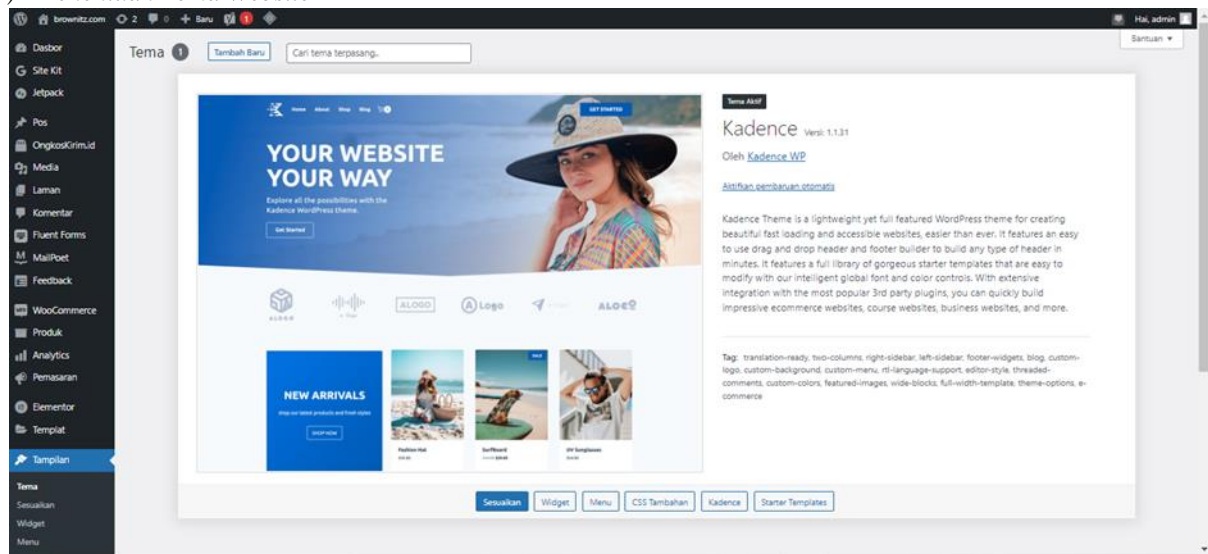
brownitz.com 2 0 + Baru 1

Hai, admin

Bantuan ▾

Dasbor
Site Kit
Jetpack
Pos
OngkosKirim.id
Media
Laman
Komentar
Fluent Forms
MailPoet
Feedback
WooCommerce
Produk
Analytics
Pemasaran
Elementor
Templat
Tampilan
Tema
Sesuaikan
Widget
Menu

Tema 1 Tambah Baru Cari tema terpasang...

Home About Shop Blog GET STARTED

YOUR WEBSITE YOUR WAY

Explore all the possibilities with the Kadence WordPress theme.

Get Started

ALOGO ALOGO Logo ALOE

NEW ARRIVALS

SHOP NOW

SALE

Fashion Hat

Surfboard

UV Sunglasses

Tema Aktif

Kadence Versi: 1.1.31

Oleh Kadence WP

Aktifkan pembaruan otomatis

Kadence Theme is a lightweight yet full featured WordPress theme for creating beautiful fast loading and accessible websites, easier than ever. It features an easy to use drag and drop header and footer builder to build any type of header in minutes. It features a full library of gorgeous starter templates that are easy to modify with our intelligent global font and color controls. With extensive integration with the most popular 3rd party plugins, you can quickly build impressive ecommerce websites, course websites, business websites, and more.

Tag: translation-ready, two-columns, right-sidebar, left-sidebar, footer-widgets, blog, custom-logo, custom-background, custom-menu, rtl-language-support, editor-style, threaded-comments, custom-colors, featured-images, wide-blocks, full-width-template, theme-options, e-commerce

Sesuaikan Widget Menu CSS Tambahan Kadence Starter Templates